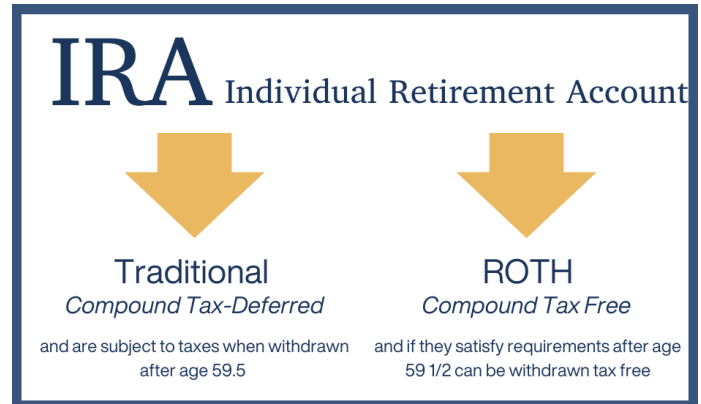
IRA Individual Retirement Account

Traditional
Compound Tax-Deferred

and are subject to taxes when withdrawn after age 59.5

ROTH
Compound Tax Free

and if they satisfy requirements after age 59 1/2 can be withdrawn tax free